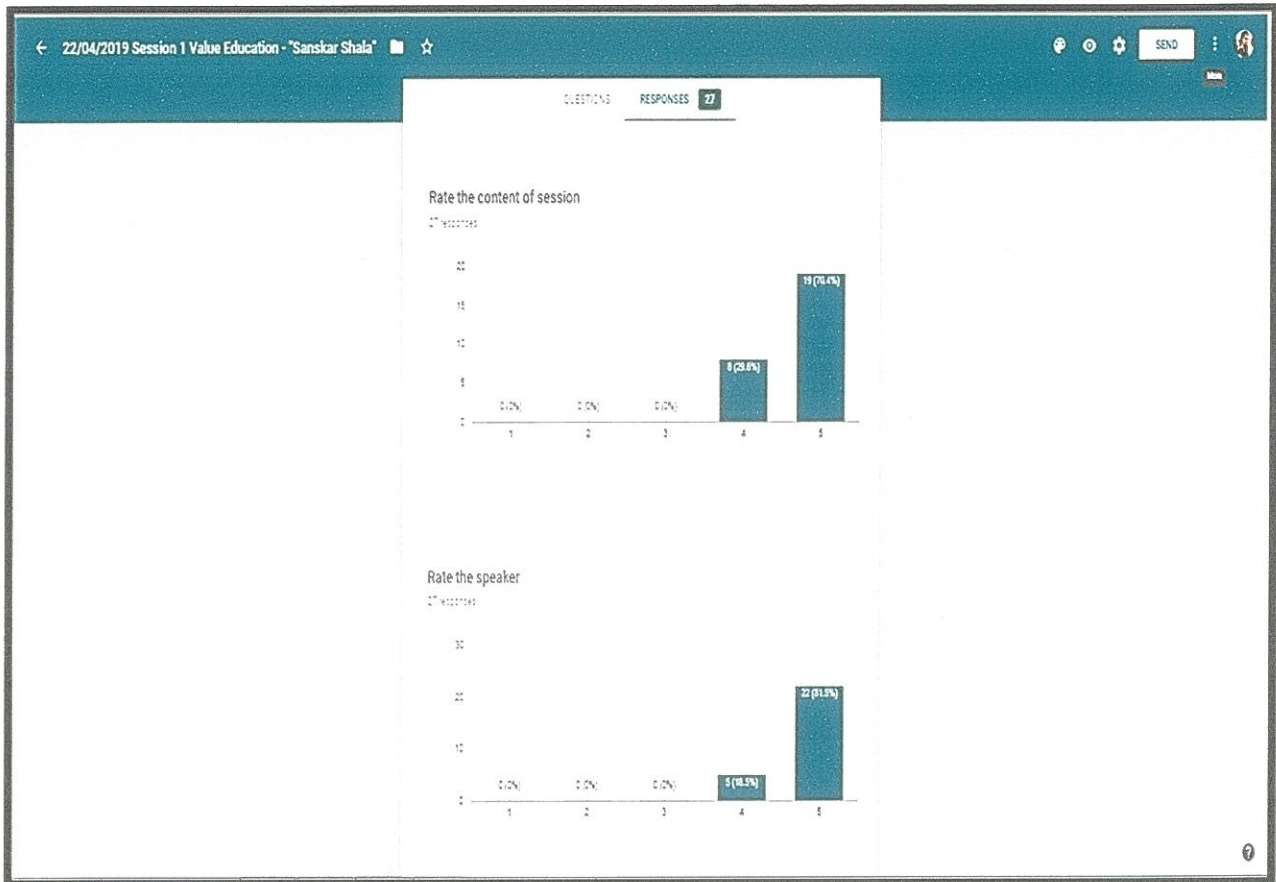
← 22/04/2019 Session 1 Value Education - "Sanskar Shala"

SEND

QUESTIONS RESPONSES 27

Rate the content of session

27 responses

20
15
10
5
0

0 (0%) 0 (0%) 0 (0%) 8 (29.6%) 19 (70.4%)

1 2 3 4 5

Rate the speaker

27 responses

30
20
10
0

0 (0%) 0 (0%) 0 (0%) 5 (18.5%) 22 (81.5%)

1 2 3 4 5